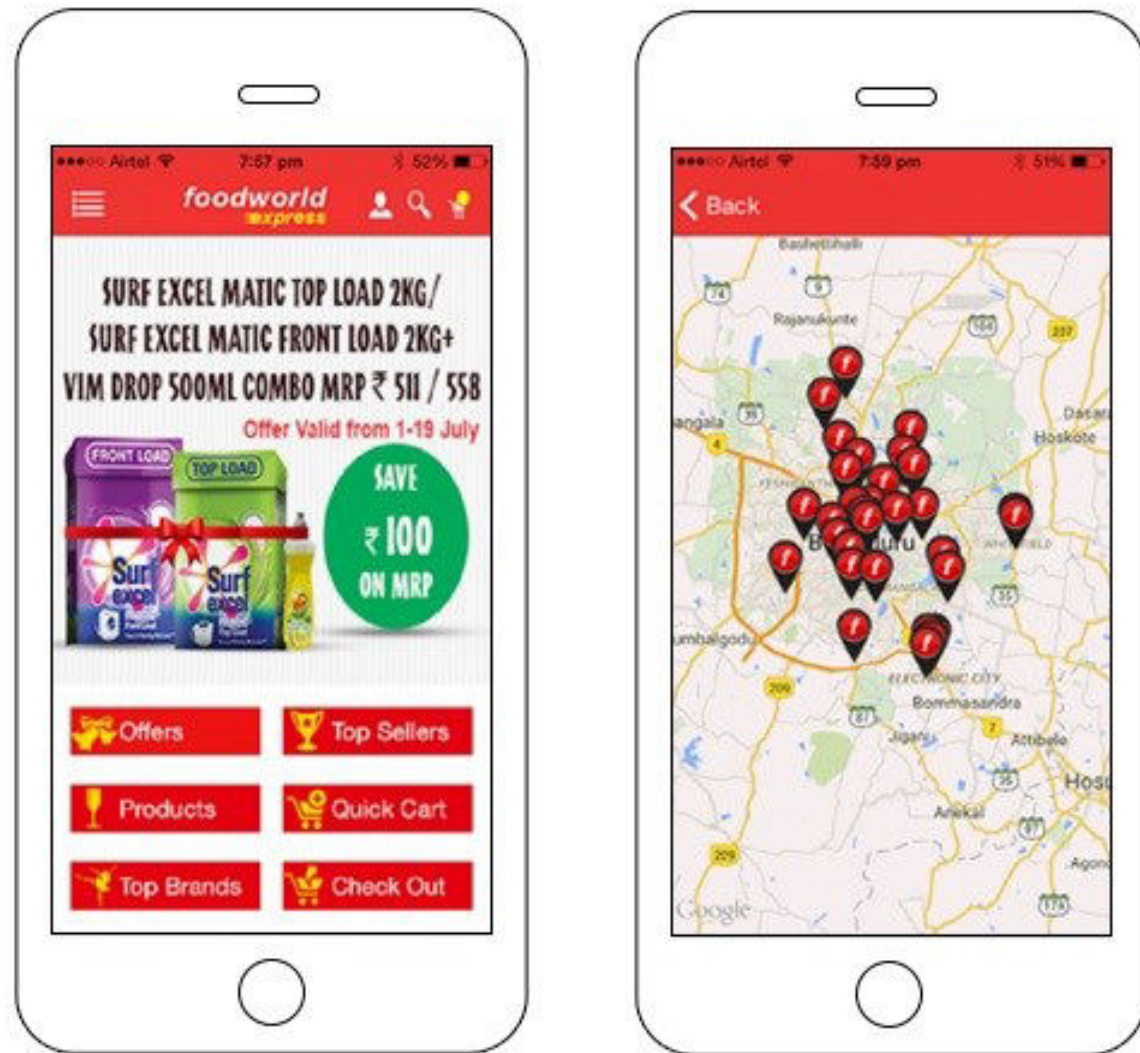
●●●○○ Airtel 7:57 pm 52%

foodworld express

SURF EXCEL MATIC TOP LOAD 2KG/ SURF EXCEL MATIC FRONT LOAD 2KG+ VIM DROP 500ML COMBO MRP ₹ 511 / 558

Offer Valid from 1-19 July

FRONT LOAD

TOP LOAD

Surf excel

Surf excel

SAVE ₹100 ON MRP

Offers

Top Sellers

Products

Quick Cart

Top Brands

Check Out

●●●○○ Airtel 7:59 pm 51%

Back

Bashettihalli

74

9

Rajanukunte

104

207

angala

39

4

Dasara

Hoskote

Bengaluru

WHITEFIELD

35

umbalgodu

209

ELECTRONIC CITY

Bommasandra

87

Jigani

7

Attibele

35

Hos

Anekal

17

209

Agon

178

Google